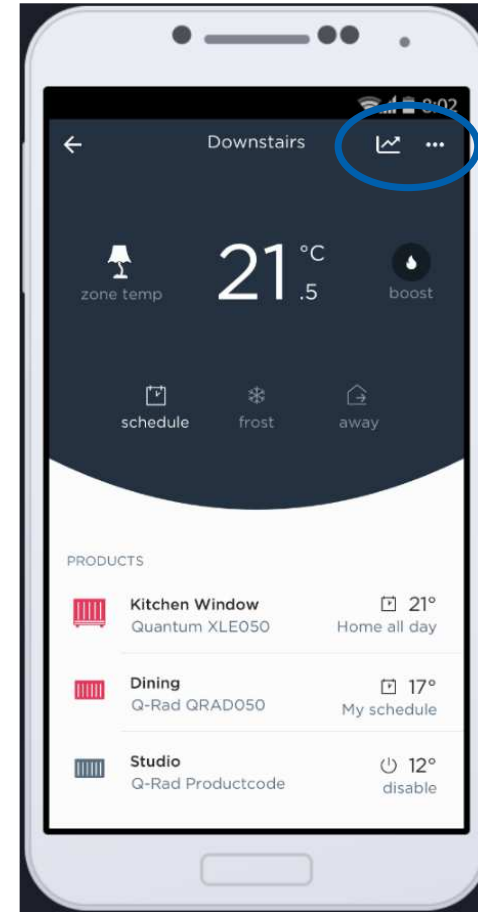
8:02

Downstairs

zone temp

21 °C .5

boost

schedule

frost

away

PRODUCTS

Kitchen Window
Quantum XLE050

21°
Home all day

Dining
Q-Rad QRAD050

17°
My schedule

Studio
Q-Rad Productcode

12°
disable